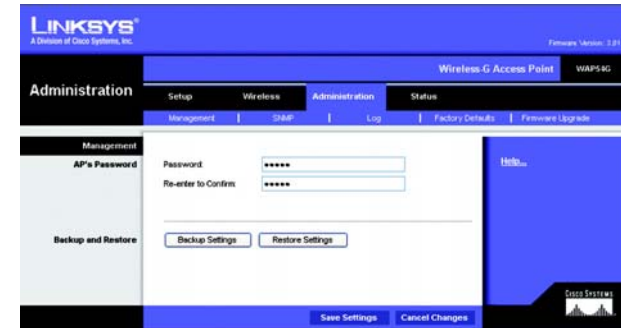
LINKSYS®
A Division of Cisco Systems, Inc.

Firmware Version: 3.0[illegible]

Wireless-G Access Point WAP54G

Administration

Setup | Wireless | Administration | Status

Management | SNMP | Log | Factory Defaults | Firmware Upgrade

Management

AP's Password

Password: •••••

Re-enter to Confirm: •••••

Help...

Backup and Restore

Backup Settings | Restore Settings

Cisco Systems

Save Settings | Cancel Changes